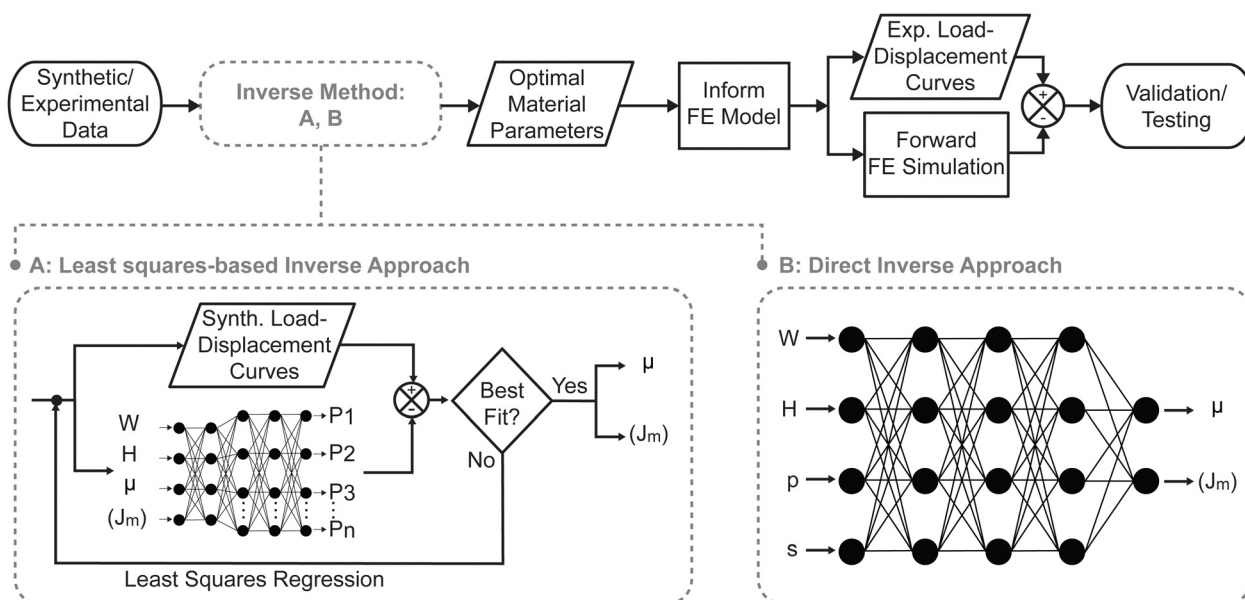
Synthetic/ Experimental Data

Inverse Method: A, B

Optimal Material Parameters

Inform FE Model

Exp. Load-Displacement Curves

Forward FE Simulation

+
-

Validation/ Testing

A: Least squares-based Inverse Approach

Synth. Load-Displacement Curves

+
-

Best Fit?

Yes

No

μ

$(J_m)$

W
H
μ
$(J_m)$

P1
P2
P3
Pn

Least Squares Regression

B: Direct Inverse Approach

W
H
p
s

μ

$(J_m)$